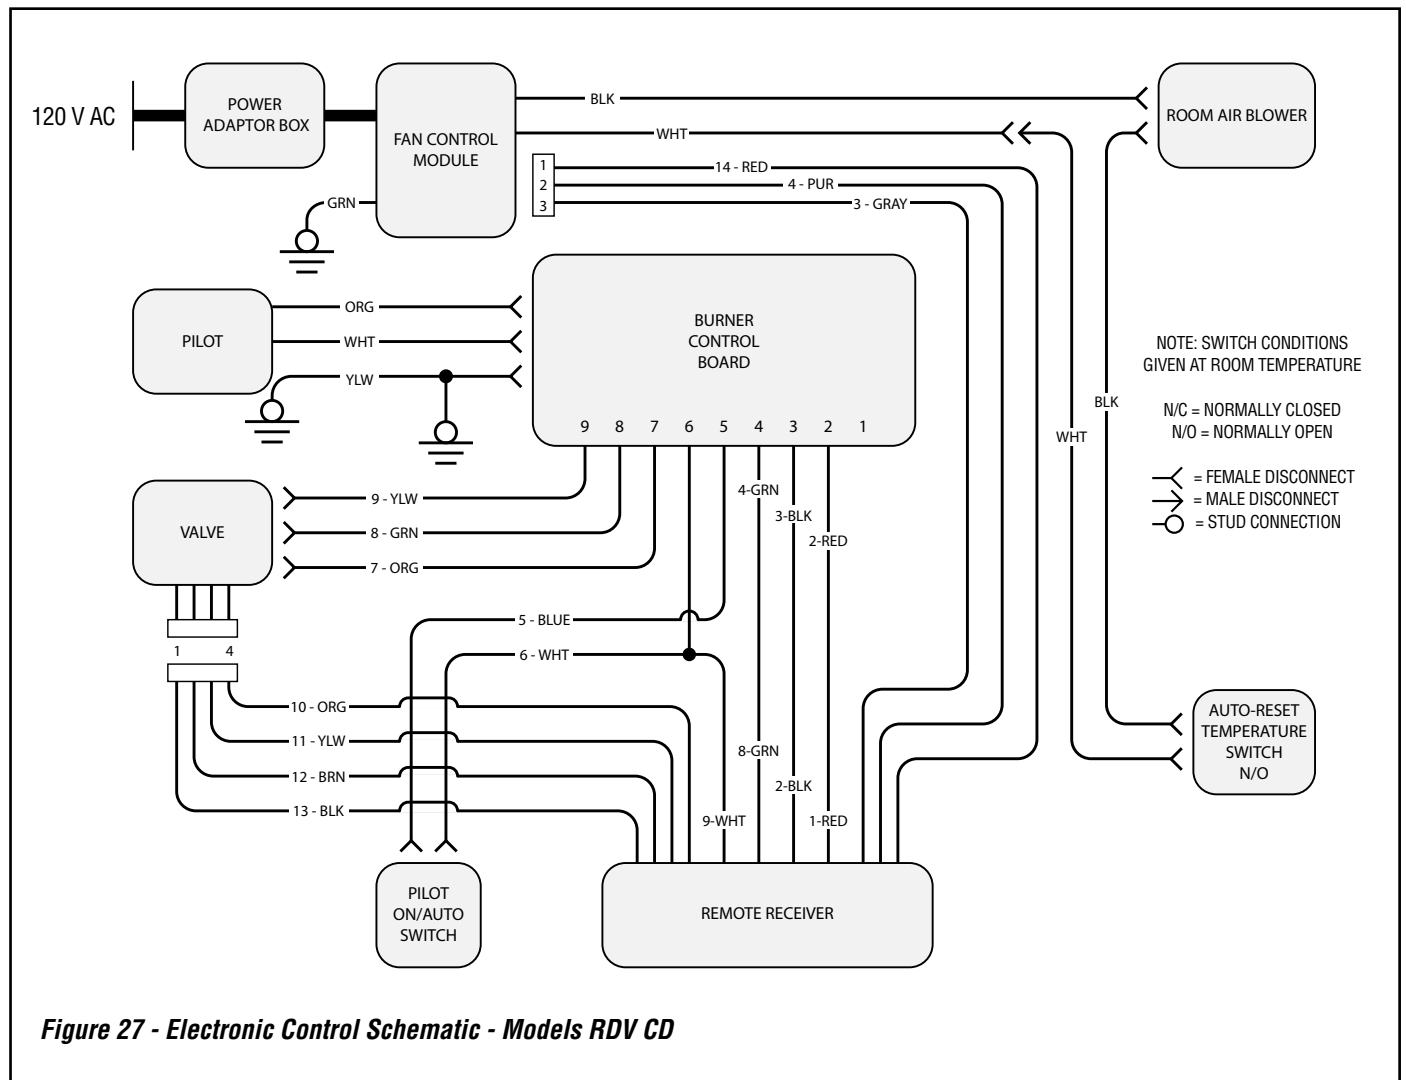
120 V AC

POWER ADAPTOR BOX

FAN CONTROL MODULE

GRN

BLK

WHT

ROOM AIR BLOWER

1
2
3

14 - RED

4 - PUR

3 - GRAY

PILOT

ORG

WHT

YLW

BURNER CONTROL BOARD

9 8 7 6 5 4 3 2 1

NOTE: SWITCH CONDITIONS GIVEN AT ROOM TEMPERATURE

N/C = NORMALLY CLOSED
N/O = NORMALLY OPEN

= FEMALE DISCONNECT
= MALE DISCONNECT
= STUD CONNECTION

BLK

WHT

VALVE

9 - YLW

8 - GRN

7 - ORG

4-GRN

3-BLK

2-RED

5 - BLUE

6 - WHT

1 4

10 - ORG

11 - YLW

12 - BRN

13 - BLK

8-GRN

2-BLK

9-WHT

1-RED

AUTO-RESET TEMPERATURE SWITCH N/O

PILOT ON/AUTO SWITCH

REMOTE RECEIVER

Figure 27 - Electronic Control Schematic - Models RDV CD